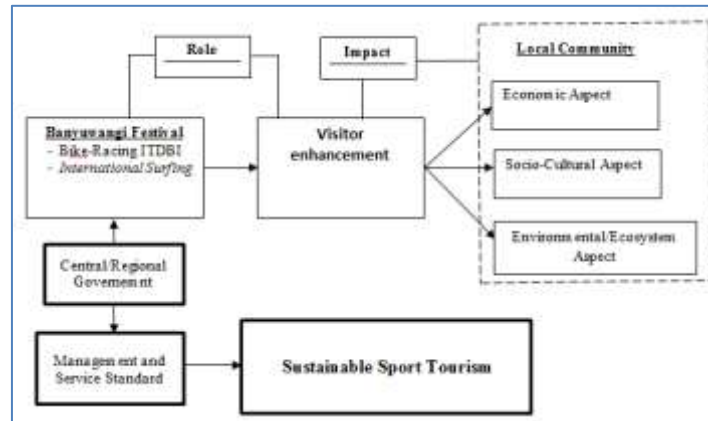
Role

Impact

Local Community

Banyuwangi Festival
- Bike-Racing ITDBI
- International Surfing

Visitor enhancement

Economic Aspect

Socio-Cultural Aspect

Environmental/Ecosystem Aspect

Central/Regional Goverment

Management and Service Standard

Sustainable Sport Tourism